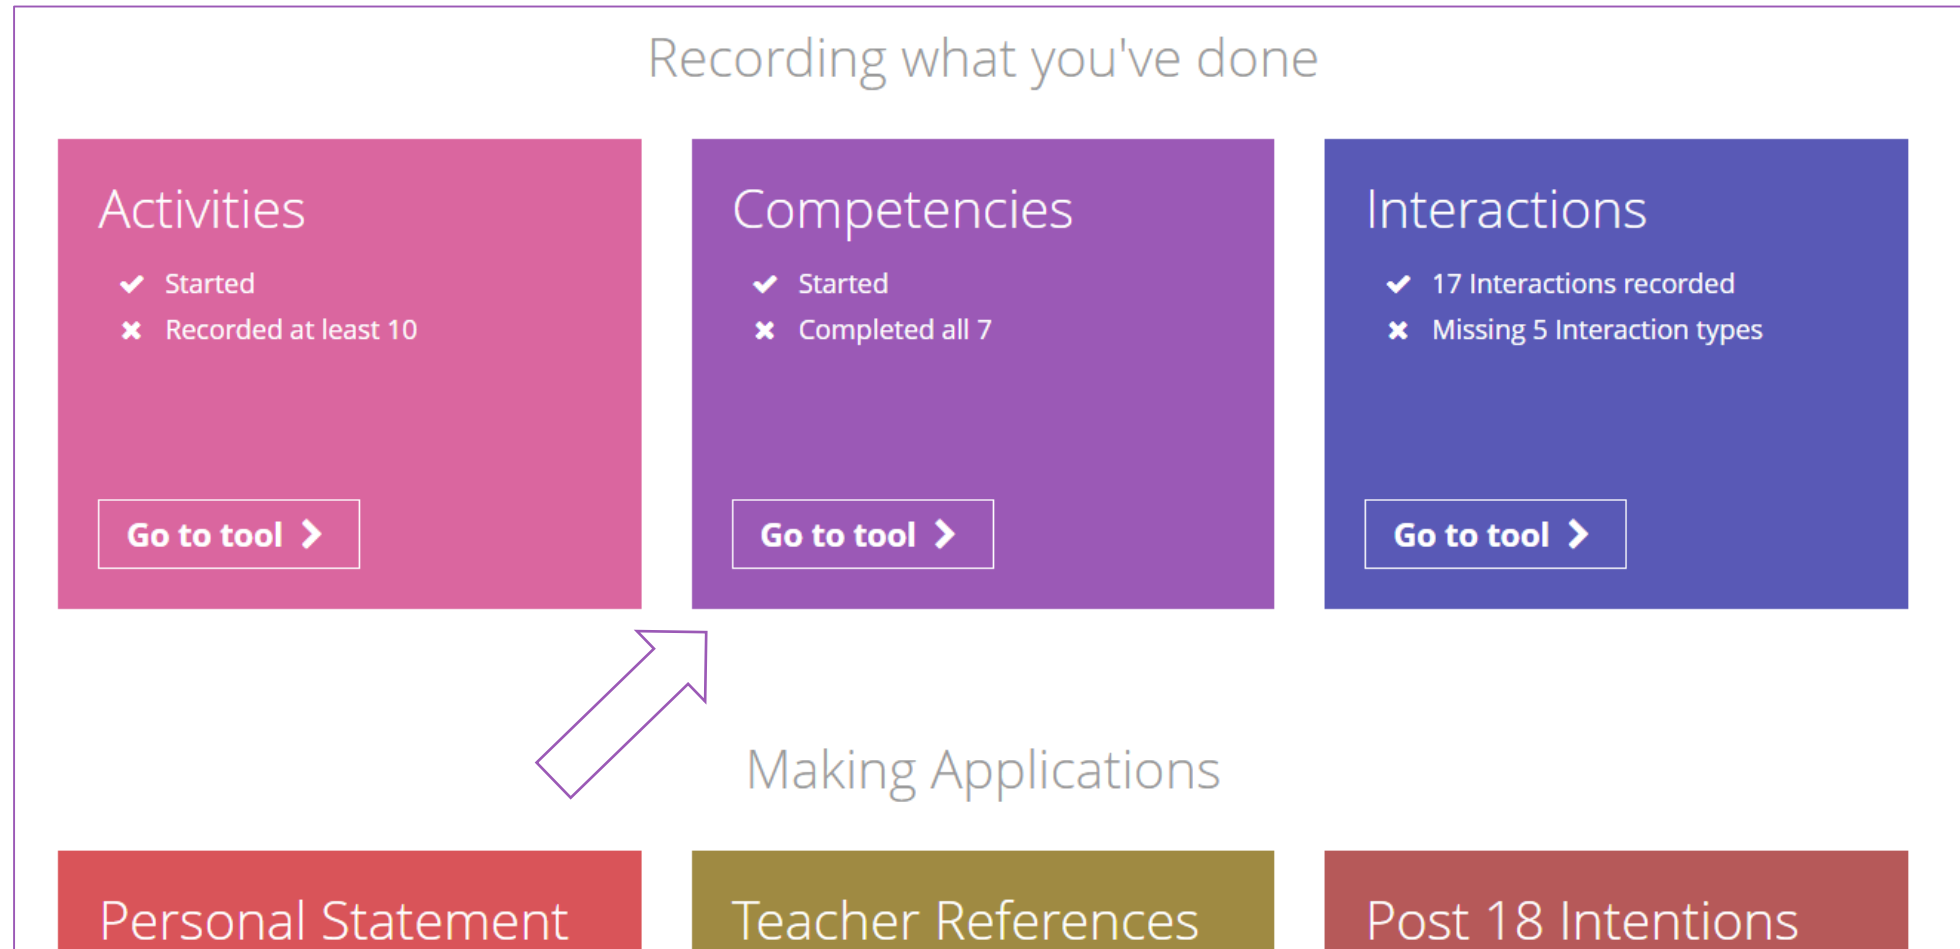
Recording what you've done

Activities

✔ Started
✖ Recorded at least 10

Go to tool

Competencies

✔ Started
✖ Completed all 7

Go to tool

Interactions

✔ 17 Interactions recorded
✖ Missing 5 Interaction types

Go to tool

Making Applications

Personal Statement

Teacher References

Post 18 Intentions